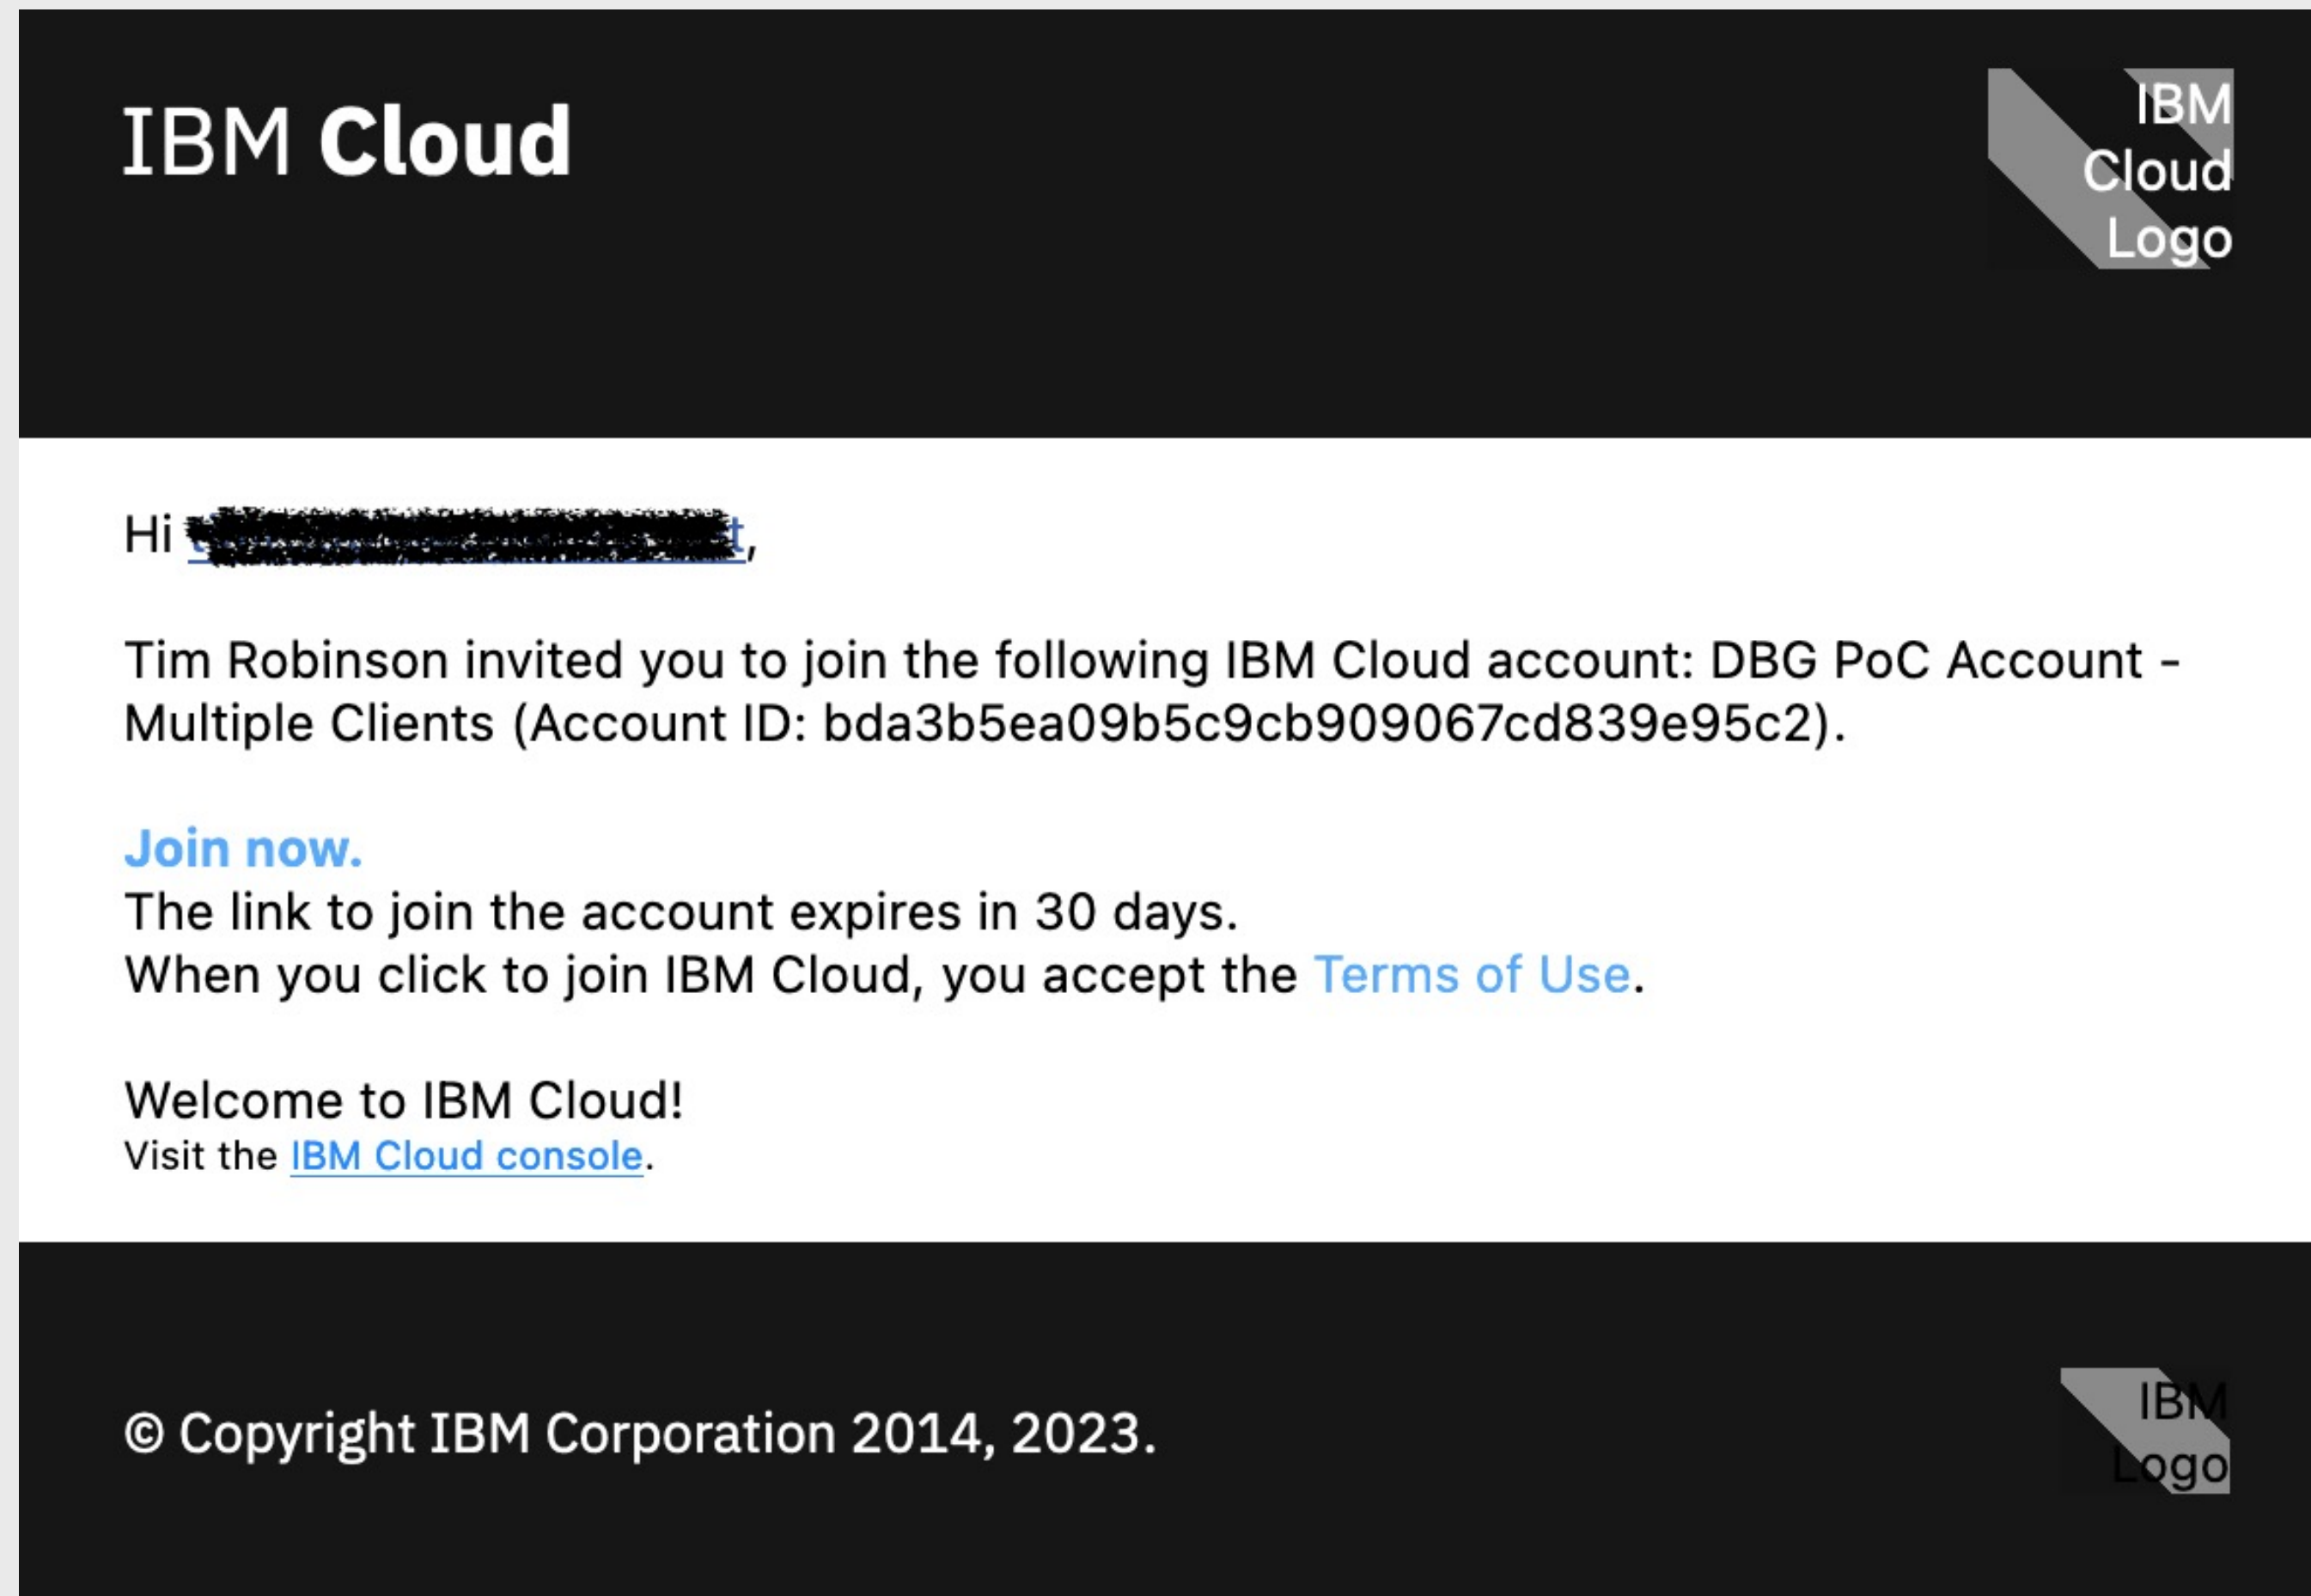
IBM Cloud

IBM Cloud Logo

Hi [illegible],

Tim Robinson invited you to join the following IBM Cloud account: DBG PoC Account - Multiple Clients (Account ID: bda3b5ea09b5c9cb909067cd839e95c2).

Join now.
The link to join the account expires in 30 days.
When you click to join IBM Cloud, you accept the Terms of Use.

Welcome to IBM Cloud!
Visit the IBM Cloud console.

© Copyright IBM Corporation 2014, 2023.

IBM Logo